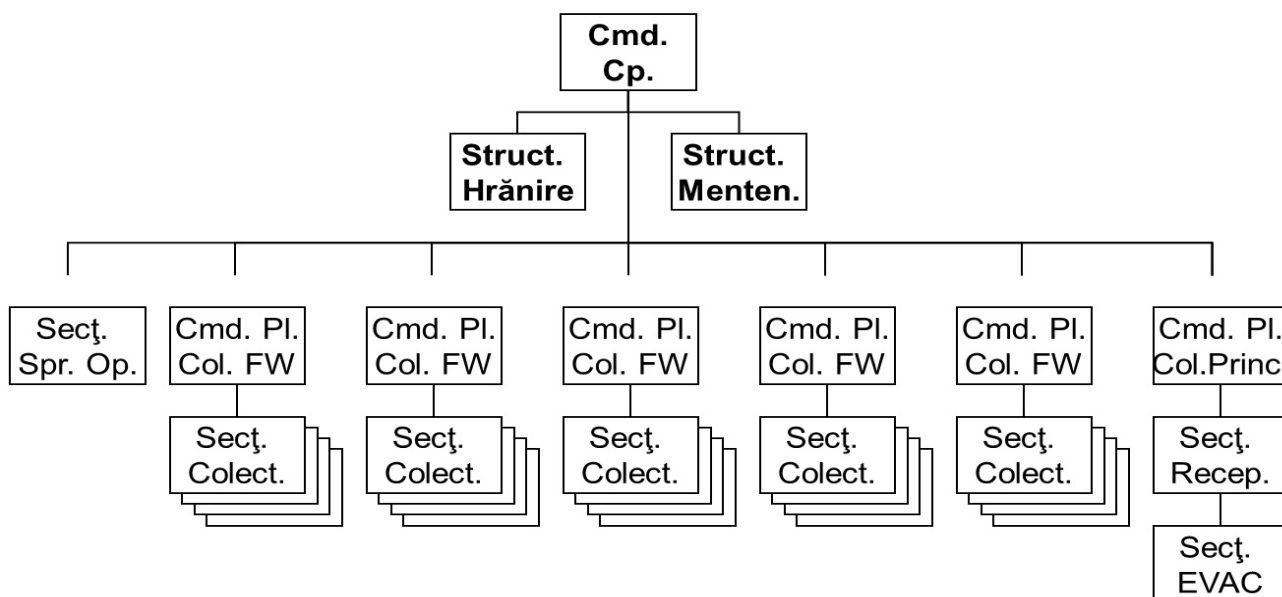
Cmd. Cp.

Struct. Hrănire

Struct. Menten.

Secţ. Spr. Op.

Cmd. Pl. Col. FW

Secţ. Colect.

Cmd. Pl. Col. FW

Secţ. Colect.

Cmd. Pl. Col. FW

Secţ. Colect.

Cmd. Pl. Col. FW

Secţ. Colect.

Cmd. Pl. Col. FW

Secţ. Colect.

Cmd. Pl. Col.Princ

Secţ. Recep.

Secţ. EVAC